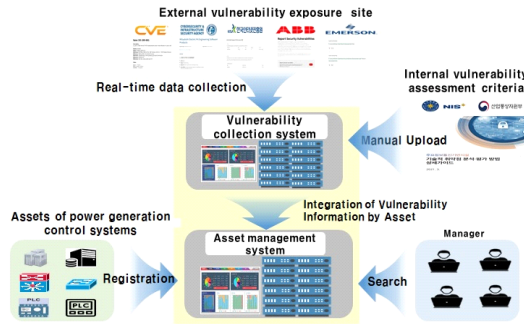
External vulnerability exposure site

CVE

CYBERSECURITY & INFRASTRUCTURE SECURITY AGENCY

ABB

EMERSON

Real-time data collection

Internal vulnerability assessment criteria

NIS

Vulnerability collection system

Manual Upload

Integration of Vulnerability Information by Asset

Assets of power generation control systems

Manager

Asset management system

Registration

Search

PLC

PLC